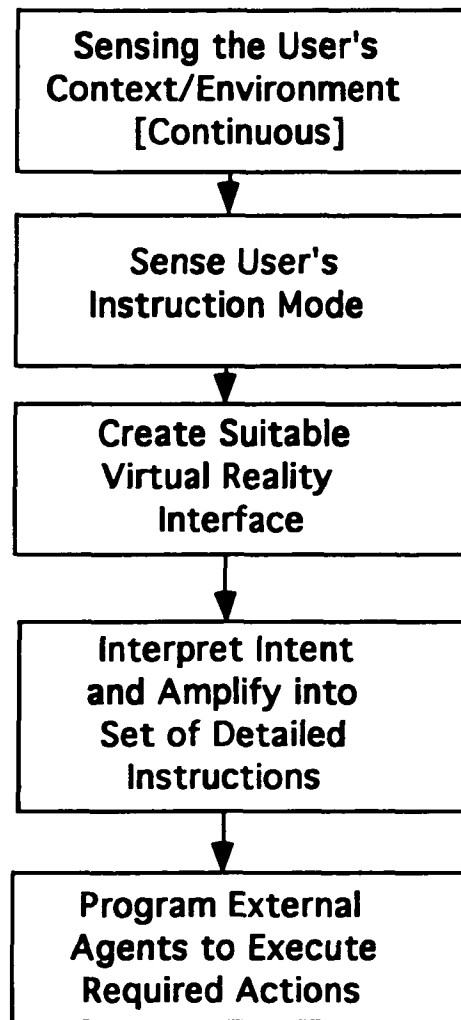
Sensing the User's Context/Environment [Continuous]

Sense User's Instruction Mode

Create Suitable Virtual Reality Interface

Interpret Intent and Amplify into Set of Detailed Instructions

Program External Agents to Execute Required Actions